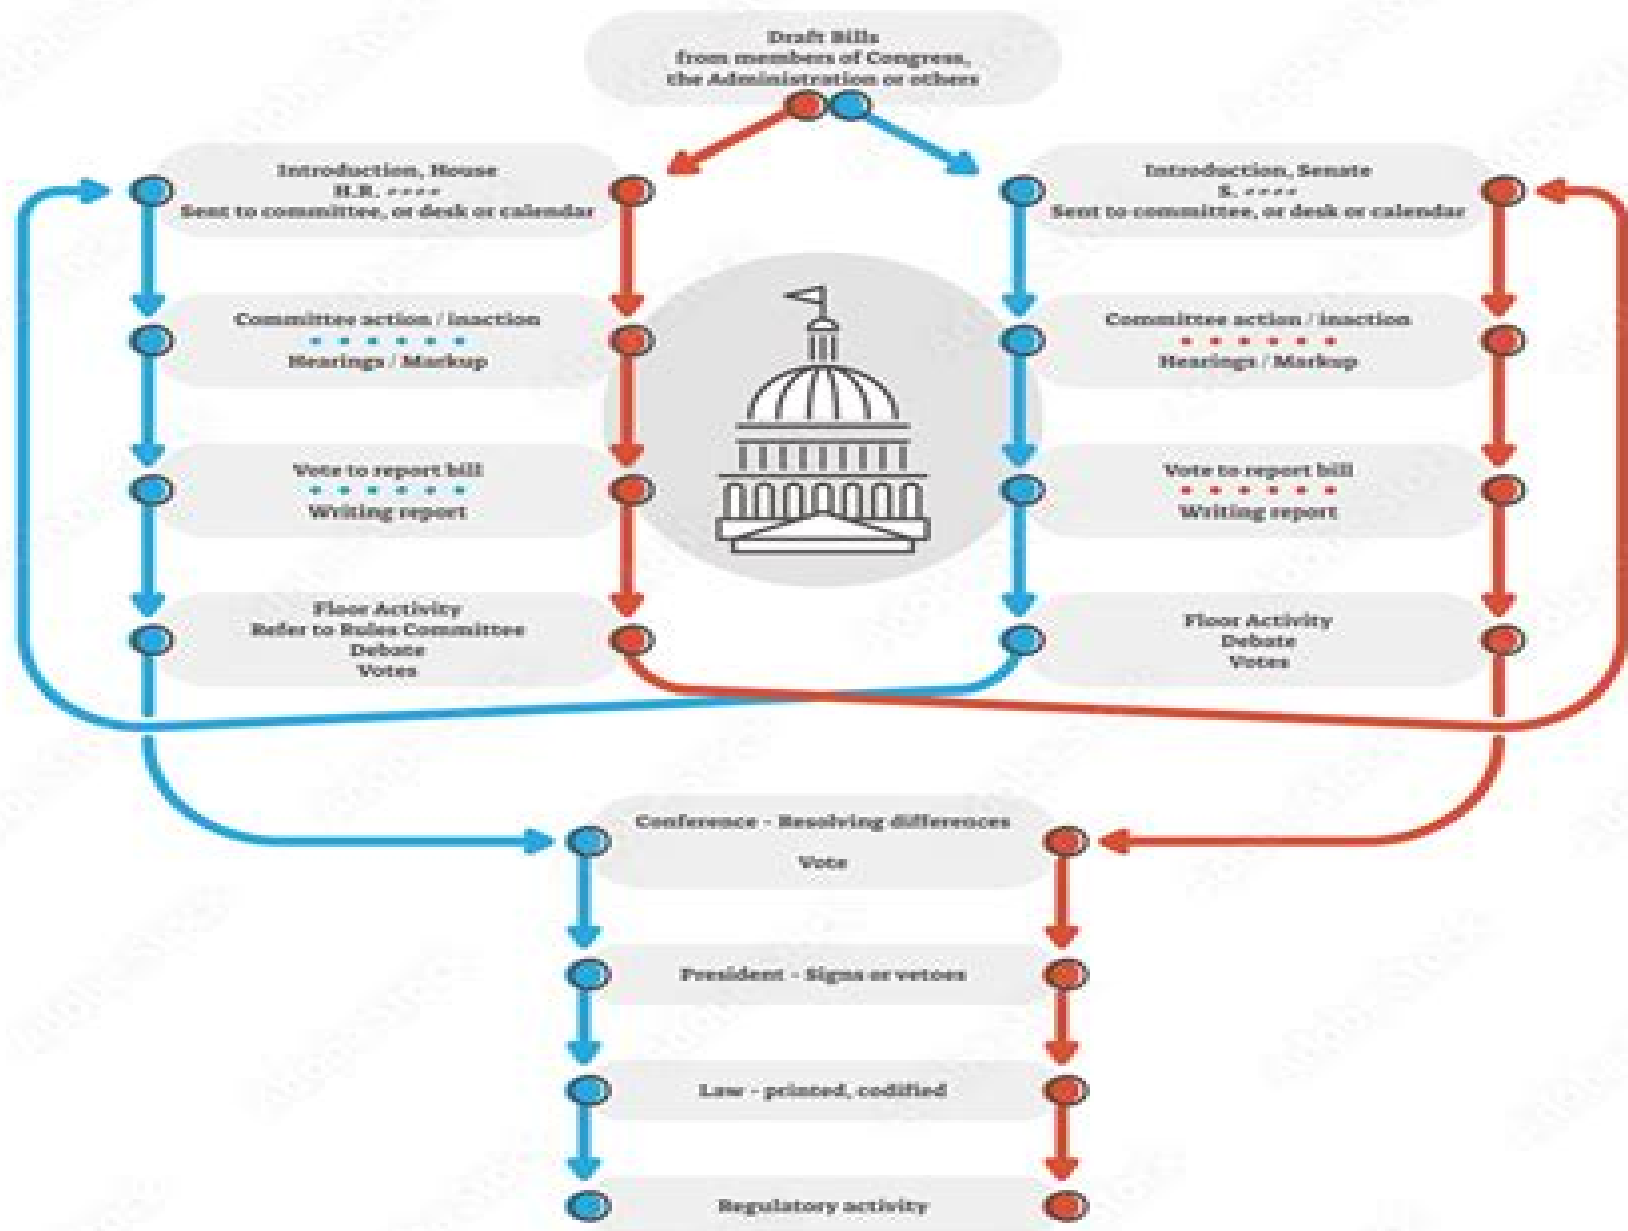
Draft Bills
from members of Congress,
the Administration or others

Introduction, House
H.R. ----
Sent to committee, or desk or calendar

Introduction, Senate
S. ----
Sent to committee, or desk or calendar

Committee action / inaction
Hearings / Markup

Committee action / inaction
Hearings / Markup

Vote to report bill
Writing report

Vote to report bill
Writing report

Floor Activity
Refer to Rules Committee
Debate
Votes

Floor Activity
Debate
Votes

Conference - Resolving differences
Vote

President - Signs or vetoes

Law - printed, codified

Regulatory activity